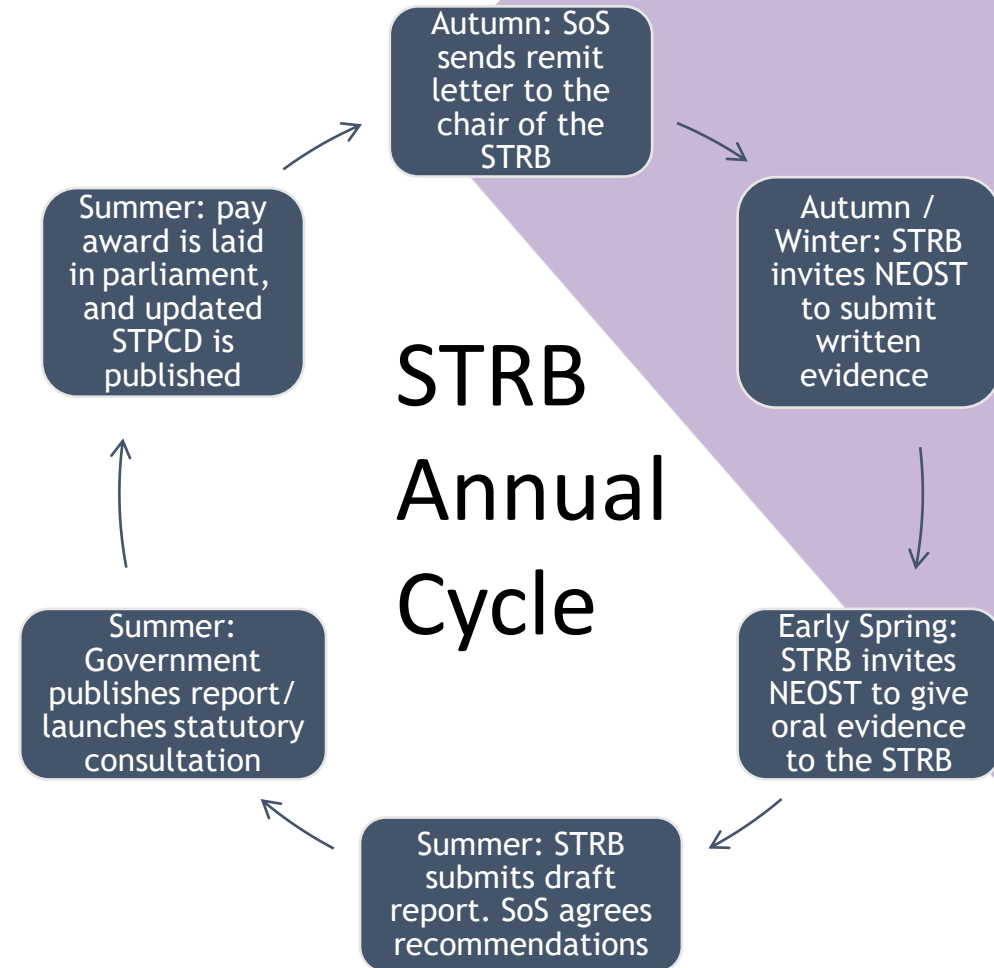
Autumn: SoS sends remit letter to the chair of the STRB

Autumn / Winter: STRB invites NEOST to submit written evidence

Early Spring: STRB invites NEOST to give oral evidence to the STRB

Summer: STRB submits draft report. SoS agrees recommendations

Summer: Government publishes report/ launches statutory consultation

Summer: pay award is laid in parliament, and updated STPCD is published

STRB Annual Cycle